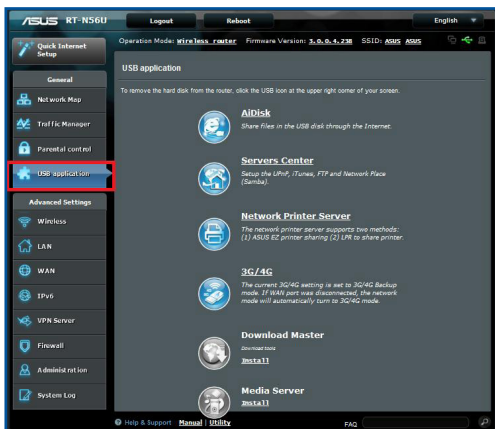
/ISUS RT-N56U

Logout

Reboot

English

Quick Internet Setup

Operation Mode: Wireless router Firmware Version: 3.0.0.4.238 SSID: ASUS ASUS

General

Network Map

Traffic Manager

Parental control

USB application

Advanced Settings

Wireless

LAN

WAN

IPv6

VPN Server

Firewall

Administration

System Log

USB application

To remove the hard disk from the router, click the USB icon at the upper right corner of your screen.

AiDisk

Share files in the USB disk through the Internet.

Servers Center

Setup the UPnP, iTunes, FTP and Network Place (Samba).

Network Printer Server

The network printer server supports two methods: (1) ASUS EZ printer sharing (2) LPR to share printer.

3G/4G

The current 3G/4G setting is set to 3G/4G Backup mode. If WAN port was disconnected, the network mode will automatically turn to 3G/4G mode.

Download Master

Download tools

Install

Media Server

Install

Help & Support Manual | Utility

FAQ